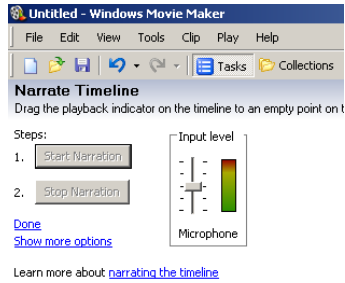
Untitled - Windows Movie Maker

File Edit View Tools Clip Play Help

Tasks Collections

Narrate Timeline

Drag the playback indicator on the timeline to an empty point on t

Steps:

1. Start Narration

2. Stop Narration

Input level

Microphone

Done

Show more options

Learn more about narrating the timeline